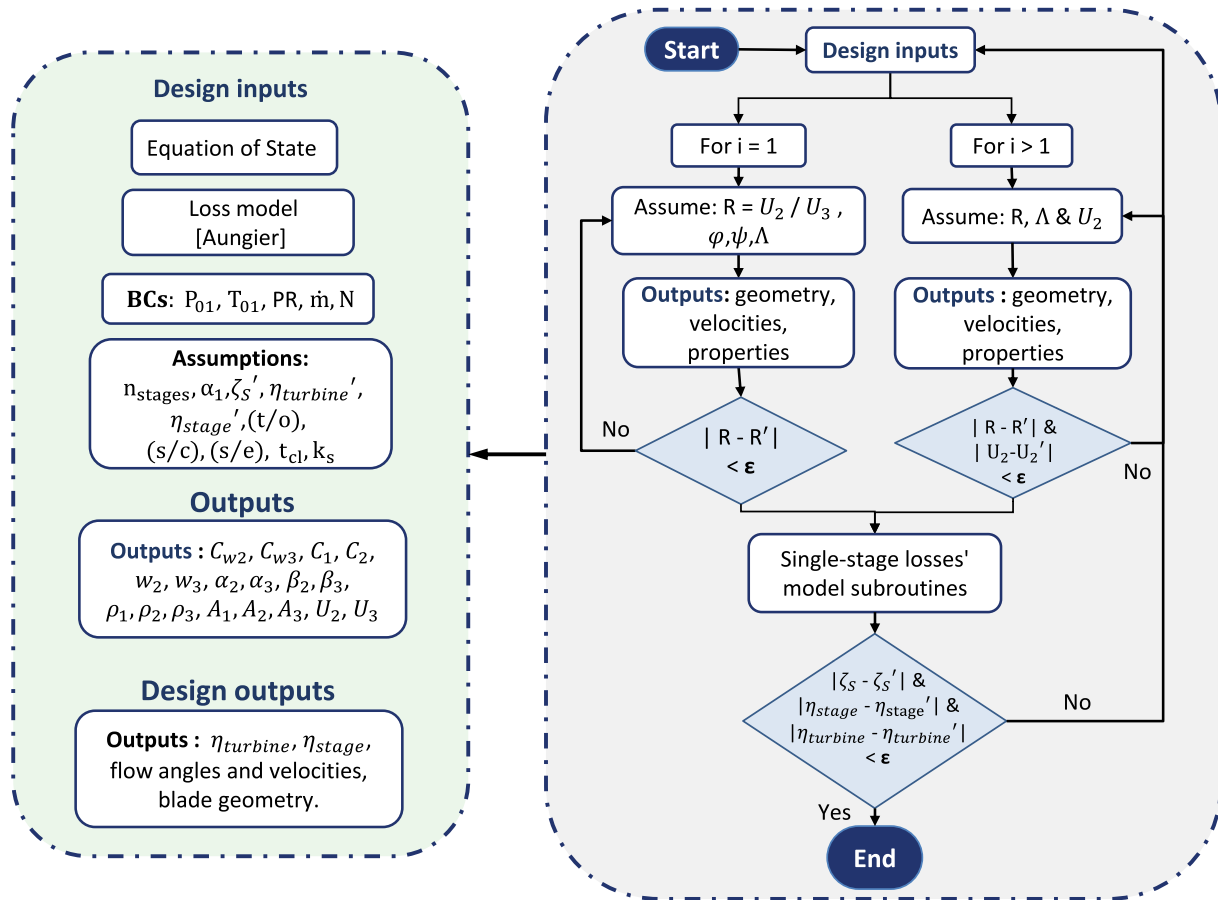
Design inputs

Equation of State

Loss model [Aungier]

**BCs**: $P_{01}$, $T_{01}$, PR, $\dot{m}$, N

**Assumptions:** $n_{stages}$, $\alpha_1$, $\zeta_S'$, $\eta_{turbine}'$, $\eta_{stage}'$, (t/o), (s/c), (s/e), $t_{cl}$, $k_s$

Outputs

**Outputs :** $C_{w2}$, $C_{w3}$, $C_1$, $C_2$, $w_2$, $w_3$, $\alpha_2$, $\alpha_3$, $\beta_2$, $\beta_3$, $\rho_1$, $\rho_2$, $\rho_3$, $A_1$, $A_2$, $A_3$, $U_2$, $U_3$

Design outputs

**Outputs :** $\eta_{turbine}$, $\eta_{stage}$, flow angles and velocities, blade geometry.

Start

Design inputs

For i = 1

For i > 1

Assume: R = $U_2$ / $U_3$ , $\varphi$,$\psi$,$\Lambda$

Assume: R, $\Lambda$ & $U_2$

**Outputs**: geometry, velocities, properties

**Outputs** : geometry, velocities, properties

No

| R - R′| < **ε**

| R - R′| & | $U_2$-$U_2$′| < **ε**

No

Single-stage losses' model subroutines

|$\zeta_S$ - $\zeta_S'$| & |$\eta_{stage}$ - $\eta_{stage}'$| & |$\eta_{turbine}$ - $\eta_{turbine}'$| < **ε**

No

Yes

End